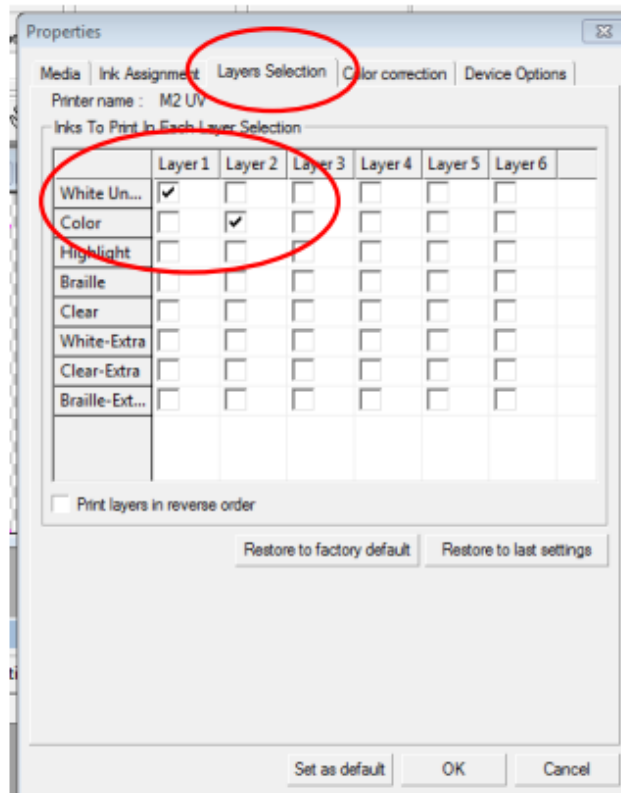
Properties

Media | Ink Assignment | Layers Selection | Color correction | Device Options

Printer name : M2 UV

Inks To Print In Each Layer Selection

| | Layer 1 | Layer 2 | Layer 3 | Layer 4 | Layer 5 | Layer 6 |
|---|---|---|---|---|---|---|
| White Un... | ✔ | | | | | |
| Color | | ✔ | | | | |
| Highlight | | | | | | |
| Braille | | | | | | |
| Clear | | | | | | |
| White-Extra | | | | | | |
| Clear-Extra | | | | | | |
| Braille-Ext... | | | | | | |

Print layers in reverse order

Restore to factory default | Restore to last settings

Set as default | OK | Cancel